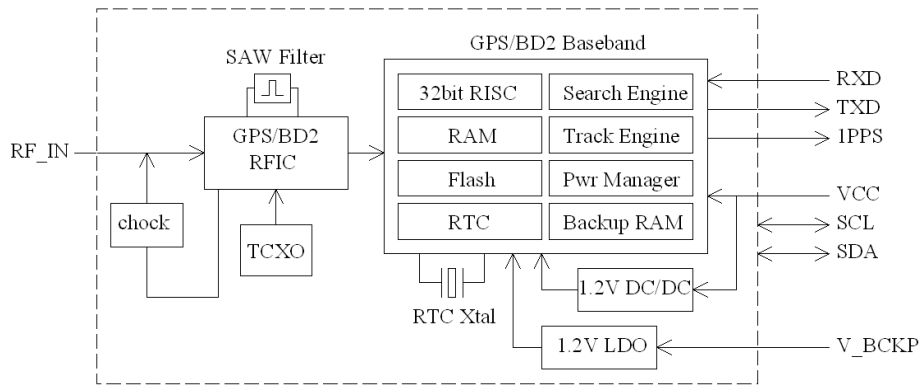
SAW Filter

GPS/BD2 Baseband

32bit RISC

Search Engine

RAM

Track Engine

Flash

Pwr Manager

RTC

Backup RAM

RF_IN

GPS/BD2 RFIC

chock

TCXO

RTC Xtal

1.2V DC/DC

1.2V LDO

RXD

TXD

1PPS

VCC

SCL

SDA

V_BCKP